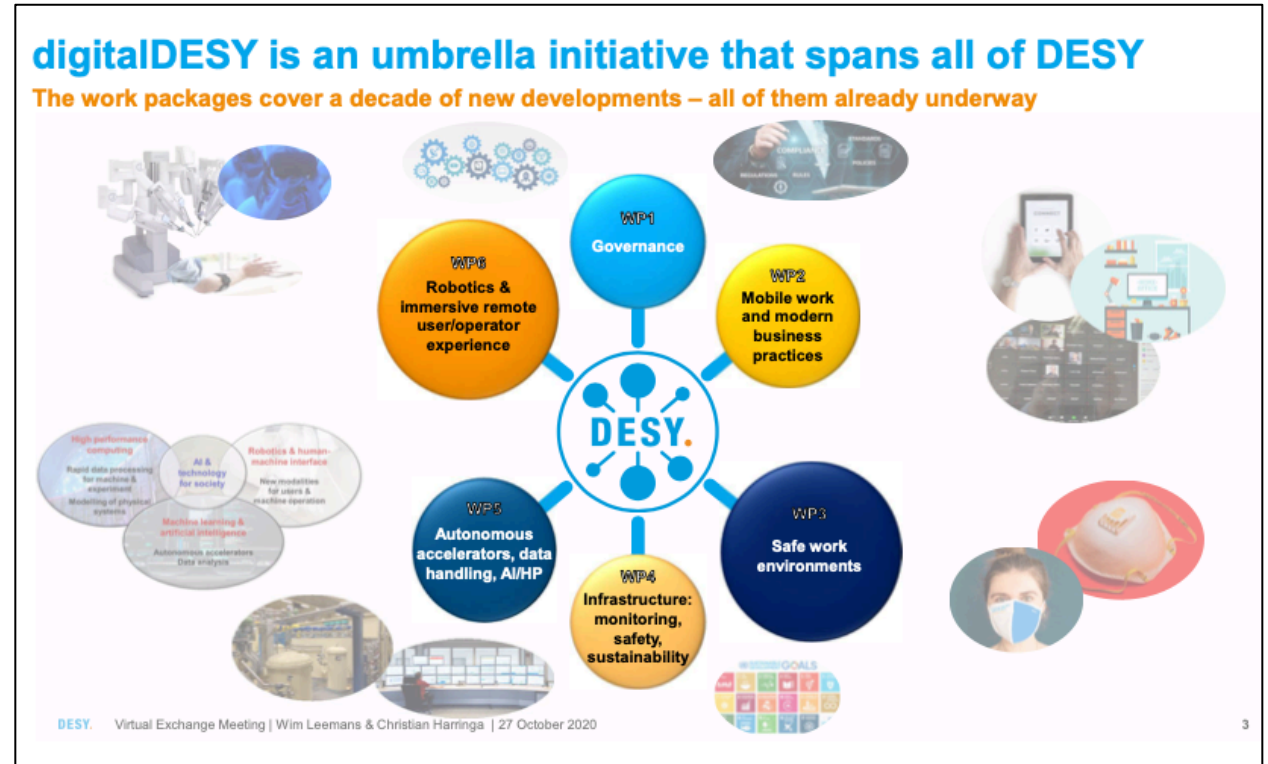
digitalDESY is an umbrella initiative that spans all of DESY

The work packages cover a decade of new developments – all of them already underway

WP1
Governance

WP2
Mobile work and modern business practices

WP3
Safe work environments

WP4
Infrastructure: monitoring, safety, sustainability

WP5
Autonomous accelerators, data handling, AI/HP

WP6
Robotics & immersive remote user/operator experience

DESY.

High performance computing
Rapid data processing for machine & experiment
Modelling of physical systems

AI & technology for society

Robotics & human-machine interface
New modalities for users & machine operation

Machine learning & artificial intelligence
Autonomous accelerators
Data analysis

COMPLIANCE
STANDARDS
POLICIES
REGULATIONS
RULES

CONNECT

GOALS

DESY. Virtual Exchange Meeting | Wim Leemans & Christian Harringa | 27 October 2020

3